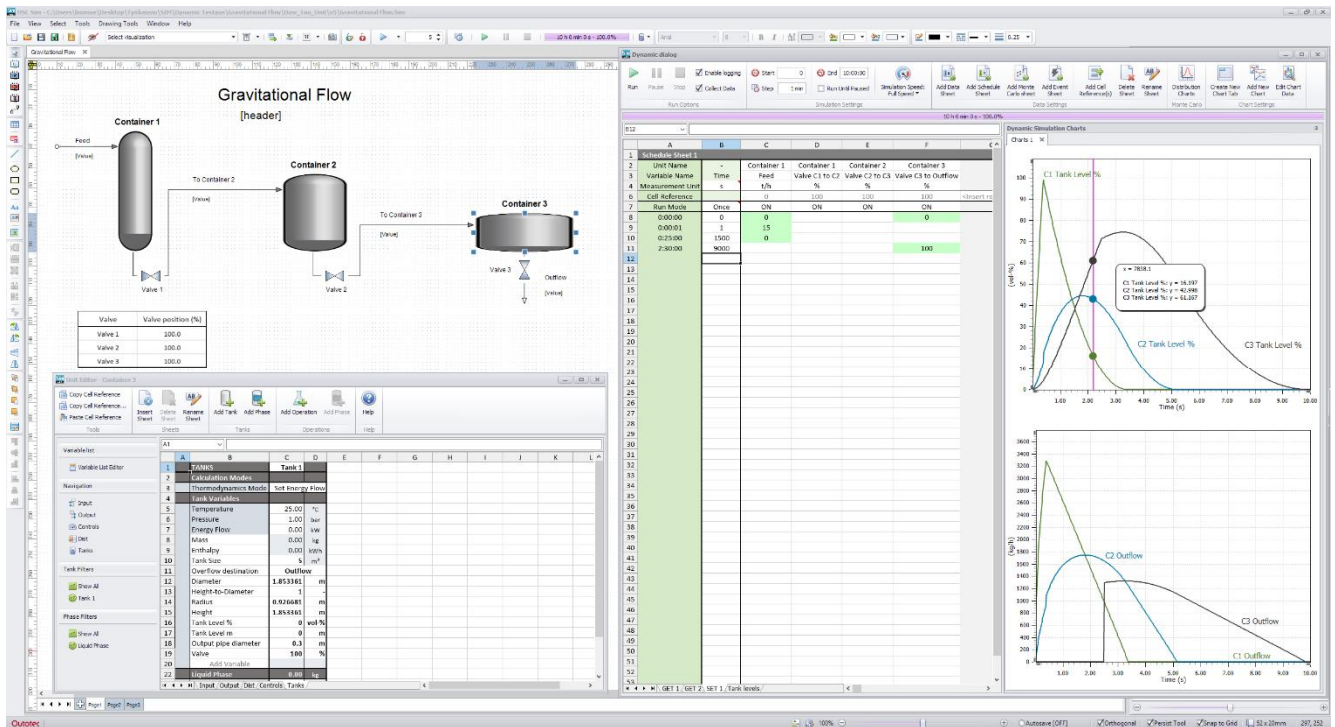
File View Select Tools Drawing Tools Window Help

Select visualization

Gravitational Flow

Gravitational Flow
[header]

Container 1
Feed
[Value]
To Container 2
[Value]
Container 2
To Container 3
[Value]
Container 3
Valve 1
Valve 2
Valve 3
Outflow
[Value]

| Valve | Valve position (%) |
|---|---|
| Valve 1 | 100.0 |
| Valve 2 | 100.0 |
| Valve 3 | 100.0 |

Unit Editor - Container 3

Copy Cell Reference
Copy Cell Reference ...
Paste Cell Reference
Tools
Insert Sheet
Delete Sheet
Rename Sheet
Sheets
Add Tank
Add Phase
Tanks
Add Operation
Add Phase
Operations
Help
Help

Variable list
Variable List Editor
Navigation
Input
Output
Controls
Dist
Tanks
Tank Filters
Show All
Tank 1
Phase Filters
Show All
Liquid Phase

A1

| | A | B | C | D |
|---|---|---|---|---|
| 1 | TANKS | | Tank 1 | |
| 2 | Calculation Modes | | | |
| 3 | Thermodynamics Mode | | Set Energy Flow | |
| 4 | Tank Variables | | | |
| 5 | Temperature | | 25.00 | °C |
| 6 | Pressure | | 1.00 | bar |
| 7 | Energy Flow | | 0.00 | kW |
| 8 | Mass | | 0.00 | kg |
| 9 | Enthalpy | | 0.00 | kWh |
| 10 | Tank Size | | 5 | m³ |
| 11 | Overflow destination | | Outflow | |
| 12 | Diameter | | 1.853361 | m |
| 13 | Height-to-Diameter | | 1 | - |
| 14 | Radius | | 0.926681 | m |
| 15 | Height | | 1.853361 | m |
| 16 | Tank Level % | | 0 | vol % |
| 17 | Tank Level m | | 0 | m |
| 18 | Output pipe diameter | | 0.3 | m |
| 19 | Valve | | 100 | % |
| 20 | Add Variable | | | |
| 21 | | | | |
| 22 | Liquid Phase | | 0.00 | kg |

Input Output Dist Controls Tanks

Dynamic dialog

Run Pause Stop Enable logging Collect Data Run Options
Start 0 End 10:00:00 Step 1 min Run Until Paused Simulation Speed: Full Speed Simulation Settings
Add Data Sheet Add Schedule Sheet Add Monte Carlo sheet Add Event Sheet Add Cell Reference(s) Delete Sheet Rename Sheet Data Settings
Distribution Charts Monte Carlo
Create New Chart Tab Add New Chart Edit Chart Data Chart Settings

10 h 0 min 0 s - 100.0%

B12

| | A | B | C | D | E | F |
|---|---|---|---|---|---|---|
| 1 | Schedule Sheet 1 | | | | | |
| 2 | Unit Name | - | Container 1 | Container 1 | Container 2 | Container 3 |
| 3 | Variable Name | Time | Feed | Valve C1 to C2 | Valve C2 to C3 | Valve C3 to Outflow |
| 4 | Measurement Unit | s | t/h | % | % | % |
| 6 | Cell Reference | | 0 | 100 | 100 | 100 |
| 7 | Run Mode | Once | ON | ON | ON | ON |
| 8 | 0:00:00 | 0 | 0 | | | 0 |
| 9 | 0:00:01 | 1 | 15 | | | |
| 10 | 0:25:00 | 1500 | 0 | | | |
| 11 | 2:30:00 | 9000 | | | | 100 |

GET 1 GET 2 SET 1 Tank levels

Dynamic Simulation Charts
Charts 1

C1 Tank Level %
x = 7838.1
C1 Tank Level %: y = 16.597
C2 Tank Level %: y = 42.998
C3 Tank Level %: y = 61.167
C2 Tank Level %
C3 Tank Level %
(vol-%)
Time (s)

C2 Outflow
C3 Outflow
C1 Outflow
(kg/h)
Time (s)

Page1 Page2 Page3
Outotec
100%
Autosave [OFF] Orthogonal Persist Tool Snap to Grid 52 x 20mm 297, 252